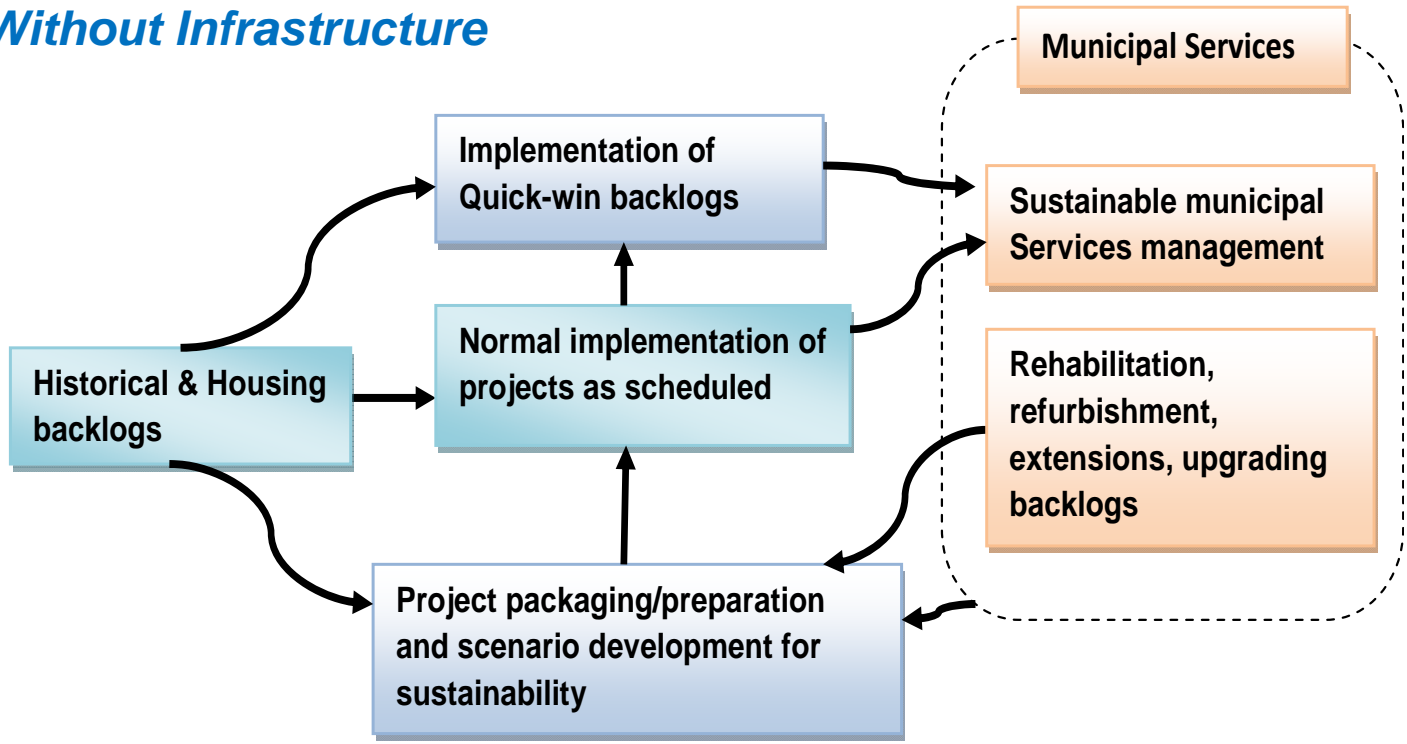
Without Infrastructure

Municipal Services

Implementation of Quick-win backlogs

Sustainable municipal Services management

Normal implementation of projects as scheduled

Historical & Housing backlogs

Rehabilitation, refurbishment, extensions, upgrading backlogs

Project packaging/preparation and scenario development for sustainability